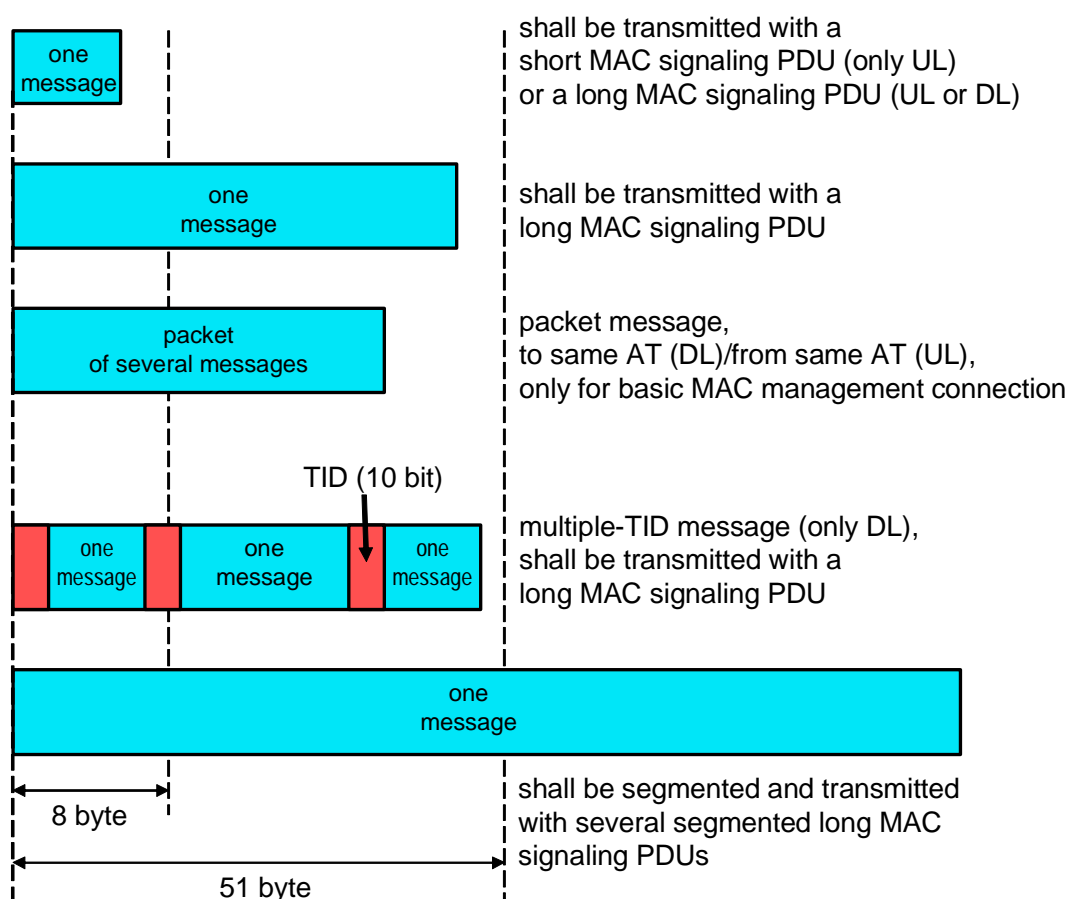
one message

shall be transmitted with a short MAC signaling PDU (only UL) or a long MAC signaling PDU (UL or DL)

one message

shall be transmitted with a long MAC signaling PDU

packet of several messages

packet message, to same AT (DL)/from same AT (UL), only for basic MAC management connection

TID (10 bit)

one message

one message

one message

multiple-TID message (only DL), shall be transmitted with a long MAC signaling PDU

one message

8 byte

51 byte

shall be segmented and transmitted with several segmented long MAC signaling PDUs